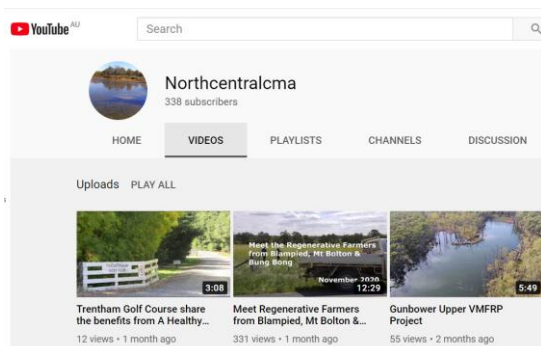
YouTube AU

Search

Northcentralcma
338 subscribers

HOME VIDEOS PLAYLISTS CHANNELS DISCUSSION

Uploads PLAY ALL

3:08
Trentham Golf Course share the benefits from A Healthy...
12 views • 1 month ago

Meet the Regenerative Farmers from Blampied, Mt Bolton & Bung Bong
November 2020
12:29
Meet Regenerative Farmers from Blampied, Mt Bolton &...
331 views • 1 month ago

5:49
Gunbower Upper VMFRP Project
55 views • 2 months ago